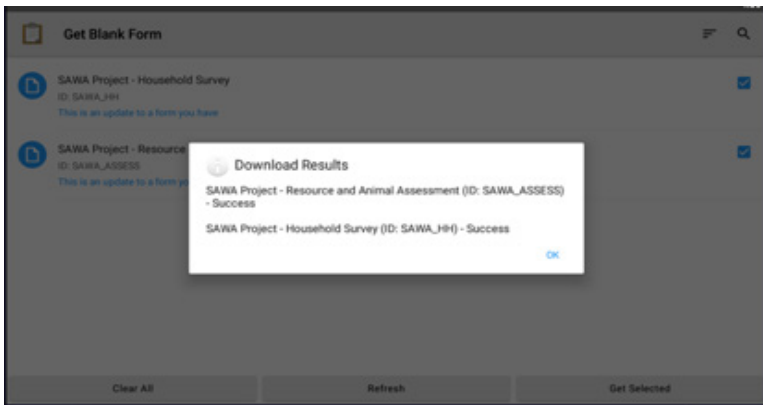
Get Blank Form

SAWA Project - Household Survey
ID: SAWA_HH
This is an update to a form you have

SAWA Project - Resource
ID: SAWA_ASSESS
This is an update to a form yo

Download Results

SAWA Project - Resource and Animal Assessment (ID: SAWA_ASSESS) - Success

SAWA Project - Household Survey (ID: SAWA_HH) - Success

OK

Clear All

Refresh

Get Selected